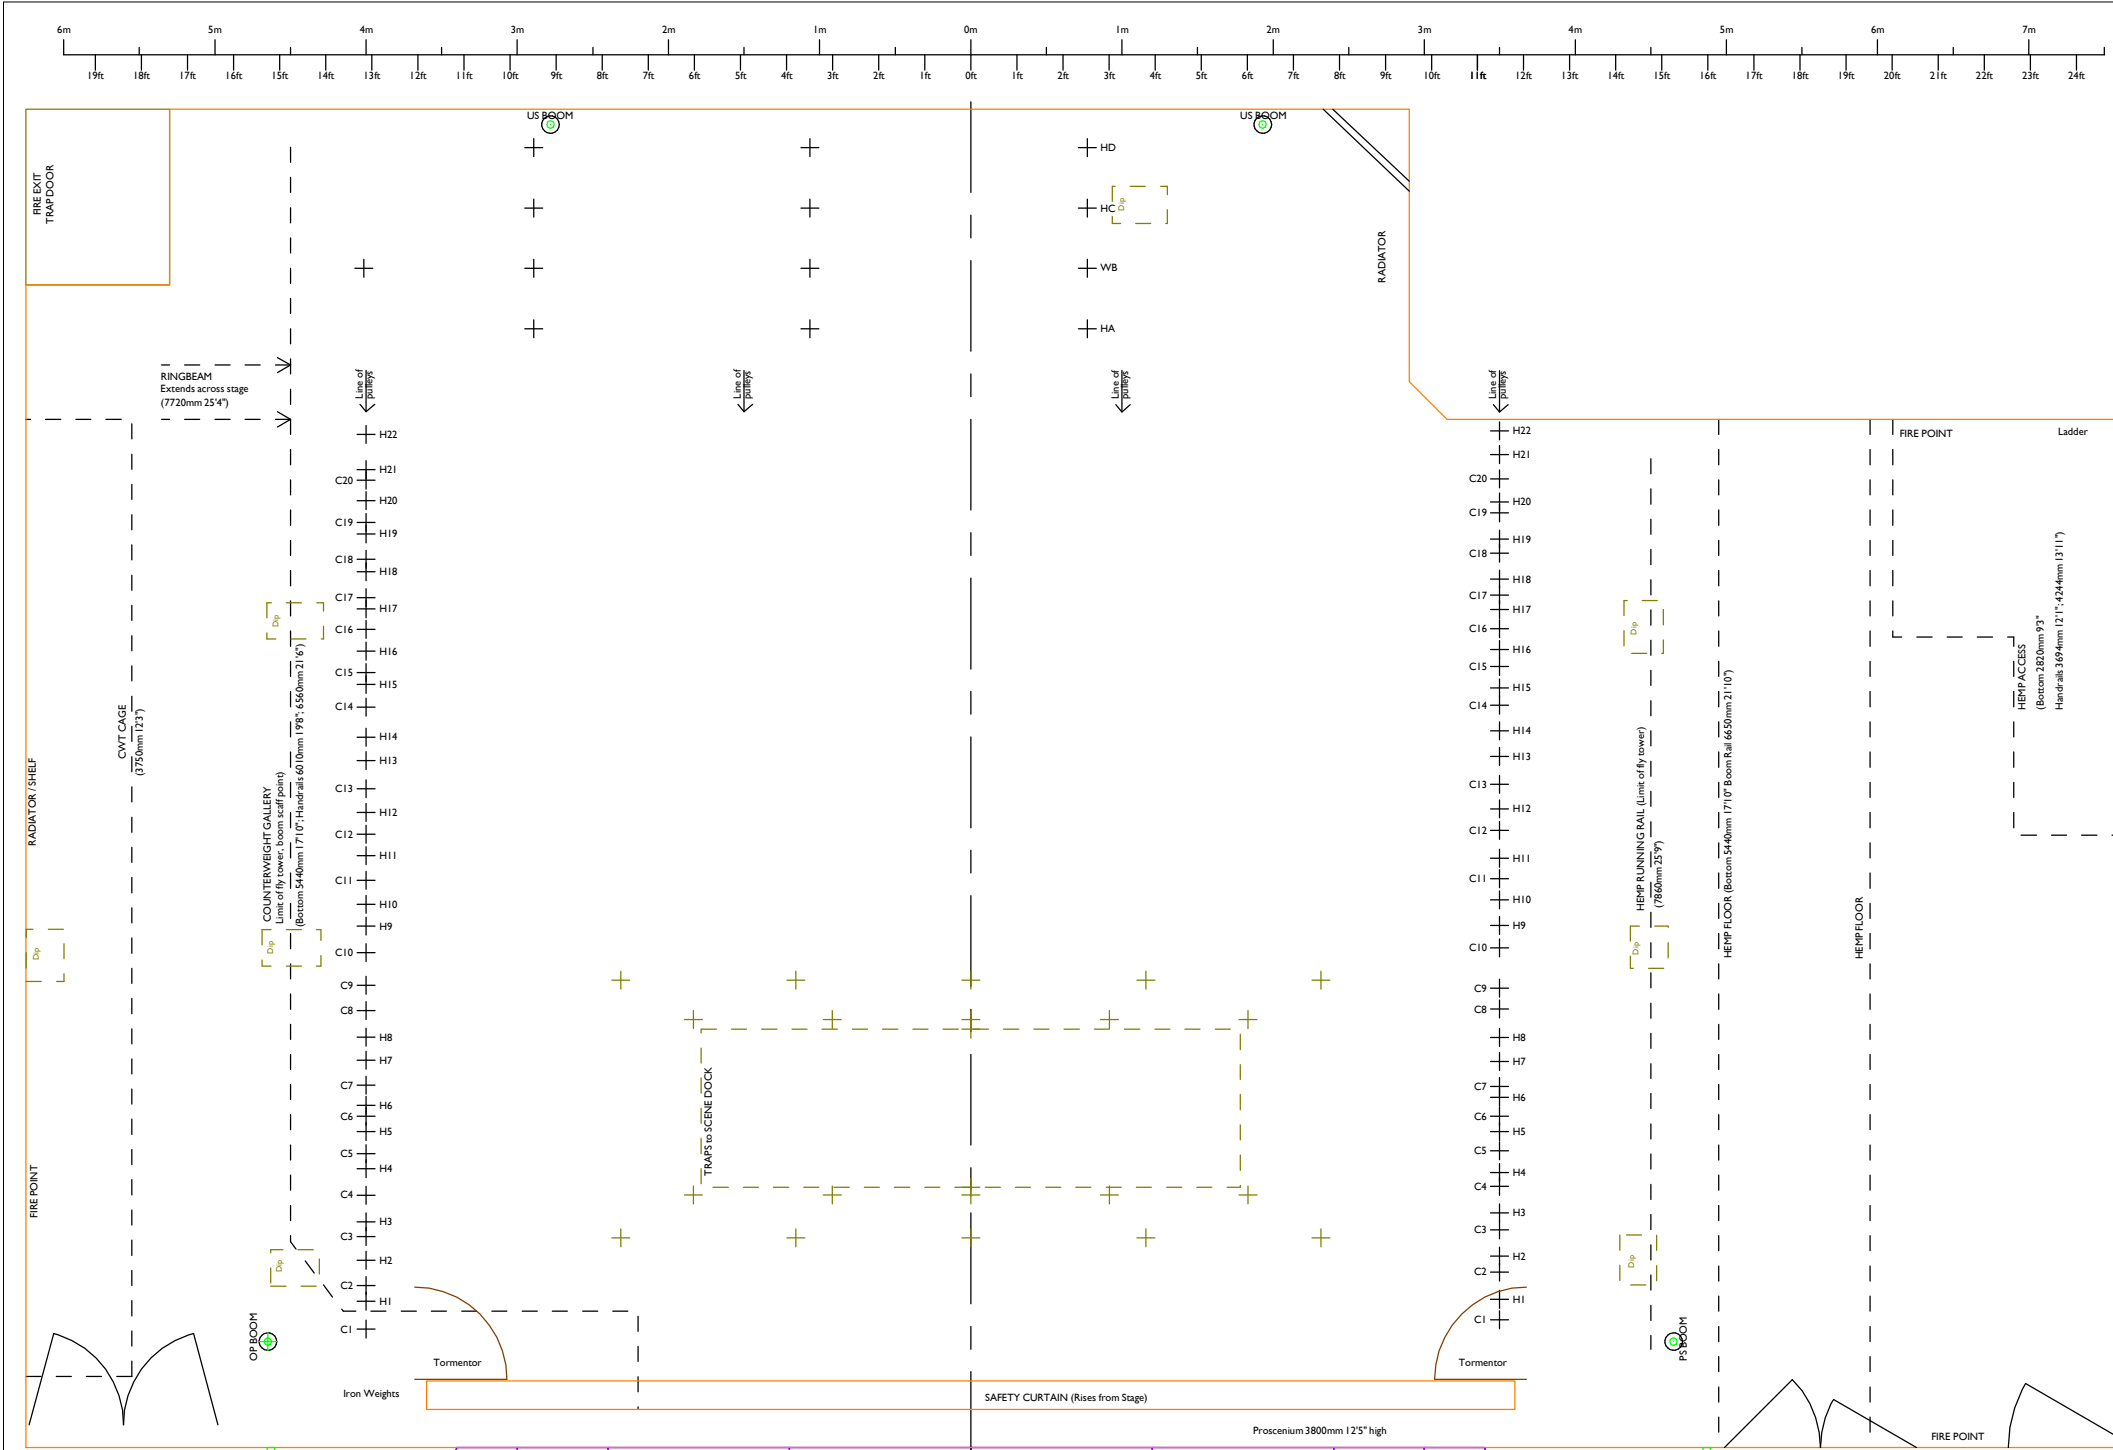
6m 5m 4m 3m 2m 1m 0m 1m 2m 3m 4m 5m 6m 7m

19ft 18ft 17ft 16ft 15ft 14ft 13ft 12ft 11ft 10ft 9ft 8ft 7ft 6ft 5ft 4ft 3ft 2ft 1ft 0ft 1ft 2ft 3ft 4ft 5ft 6ft 7ft 8ft 9ft 10ft 11ft 12ft 13ft 14ft 15ft 16ft 17ft 18ft 19ft 20ft 21ft 22ft 23ft 24ft

FIRE EXIT
TRAP DOOR

US BOOM

US BOOM

HD
HC
Dip
WB
HA

RADIATOR

RINGBEAM
Extends across stage
(7720mm 25'4")

Line of pulleys

Line of pulleys

Line of pulleys

Line of pulleys

H22
H21
C20
H20
C19
H19
C18
H18
C17
H17
C16
H16
C15
H15
C14
H14
H13
C13
H12
C12
H11
C11
H10
H9
C10
C9
C8
H8
H7
C7
C6
H6
H5
C5
H4
C4
H3
C3
H2
C2
H1
C1

H22
H21
C20
H20
C19
H19
C18
H18
C17
H17
C16
H16
C15
H15
C14
H14
H13
C13
H12
C12
H11
C11
H10
H9
C10
C9
C8
H8
H7
C7
C6
H6
H5
C5
H4
C4
H3
C3
H2
C2
H1
C1

FIRE POINT
Ladder

Dip
Dip
Dip
Dip
Dip
Dip
Dip

RADIATOR / SHELF

CWT CAGE
(3750mm 12'3")

COUNTERWEIGHT GALLERY
Limit of fly tower, boom scaff point)
(Bottom 5440mm 17'10"; Handrails 6010mm 19'8"; 6560mm 21'6")

HEMP ACCESS
(Bottom 2820mm 9'3"
Handrails 3694mm 12'1"; 4244mm 13'11")

HEMP RUNNING RAIL (Limit of fly tower)
(7860mm 25'9")

HEMP FLOOR (Bottom 5440mm 17'10" Boom Rail 6650mm 21'10")

HEMP FLOOR

TRAPS to SCENE DOCK

FIRE POINT

OP BOOM

PS BOOM

Tormentor

Tormentor

Iron Weights

SAFETY CURTAIN (Rises from Stage)

Proscenium 3800mm 12'5" high

FIRE POINT